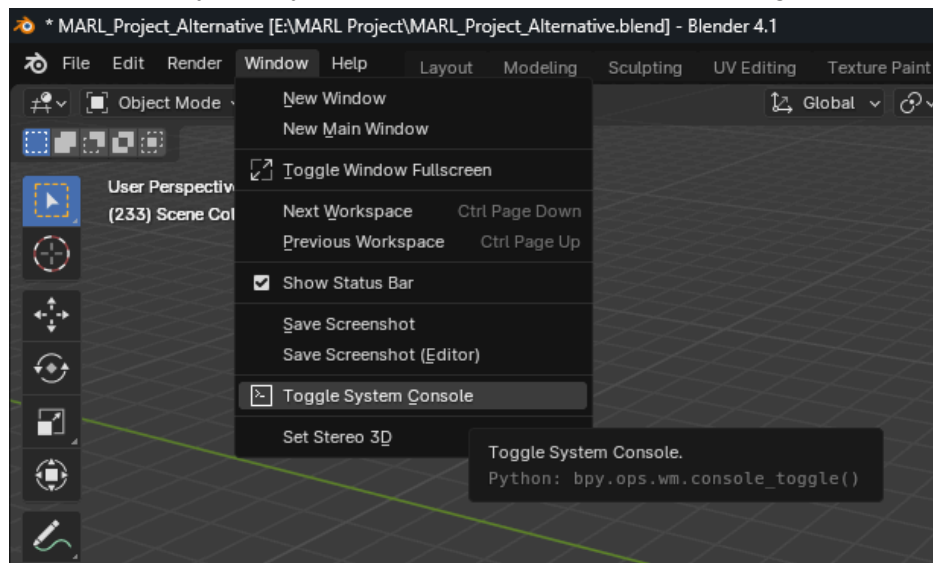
* MARL_Project_Alternative [E:\MARL Project\MARL_Project_Alternative.blend] - Blender 4.1

File Edit Render Window Help Layout Modeling Sculpting UV Editing Texture Paint

Object Mode

Global

User Perspective
(233) Scene Col

New Window
New Main Window
Toggle Window Fullscreen
Next Workspace Ctrl Page Down
Previous Workspace Ctrl Page Up
Show Status Bar
Save Screenshot
Save Screenshot (Editor)
Toggle System Console
Set Stereo 3D

Toggle System Console.
Python: bpy.ops.wm.console_toggle()